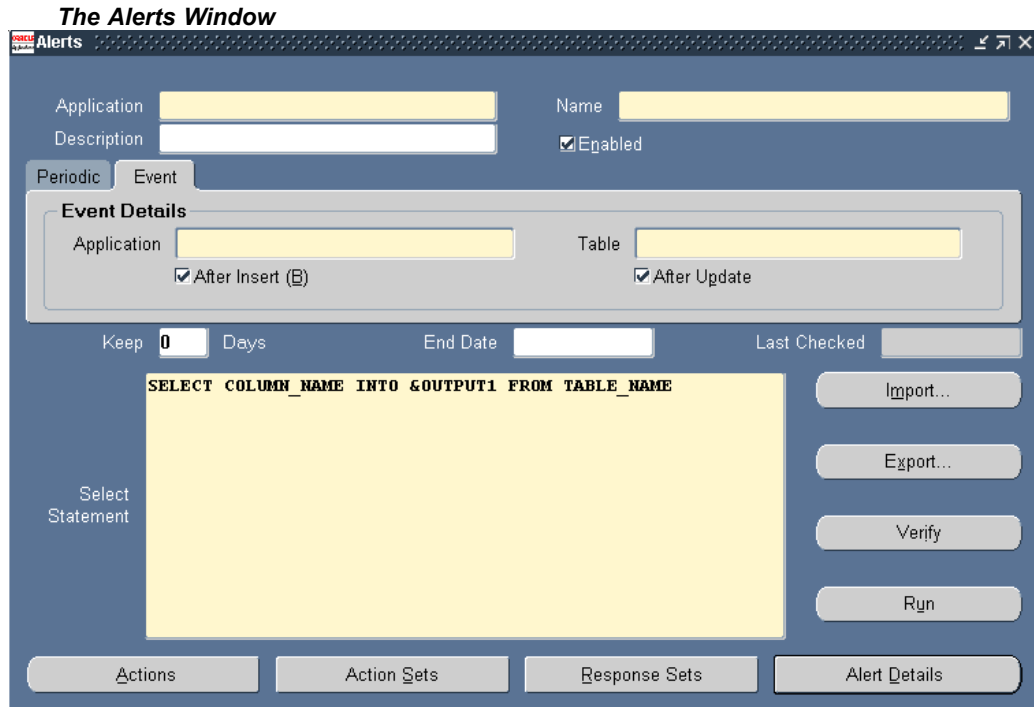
The Alerts Window

Alerts

Application

Name

Description

Enabled

Periodic

Event

Event Details

Application

Table

After Insert (B)

After Update

Keep 0 Days

End Date

Last Checked

SELECT COLUMN_NAME INTO &OUTPUT1 FROM TABLE_NAME

Select Statement

Import...

Export...

Verify

Run

Actions

Action Sets

Response Sets

Alert Details